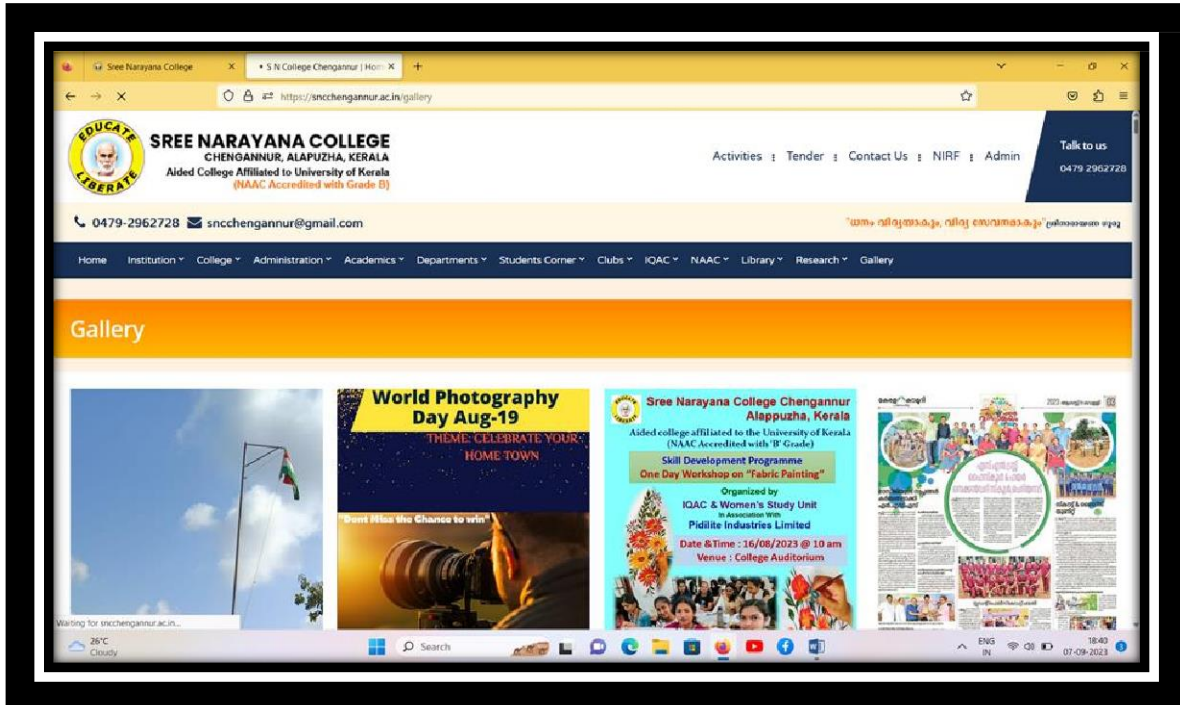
Sree Narayana College ×
S N College Chengannur | Hom ×
+

https://sncchengannur.ac.in/gallery

EDUCATE LIBERATE

SREE NARAYANA COLLEGE
CHENGANNUR, ALAPUZHA, KERALA
Aided College Affiliated to University of Kerala
(NAAC Accredited with Grade B)

Activities | Tender | Contact Us | NIRF | Admin

Talk to us
0479 2962728

0479-2962728 sncchengannur@gmail.com

"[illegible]" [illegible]

Home Institution College Administration Academics Departments Students Corner Clubs IQAC NAAC Library Research Gallery

Gallery

World Photography Day Aug-19
THEME: CELEBRATE YOUR HOME TOWN
"Dont Miss the Chance to win"

Sree Narayana College Chengannur Alappuzha, Kerala
Aided college affiliated to the University of Kerala (NAAC Accredited with 'B' Grade)
Skill Development Programme
One Day Workshop on "Fabric Painting"
Organized by
IQAC & Women's Study Unit
In Association With
Pidilite Industries Limited
Date &Time : 16/08/2023 @ 10 am
Venue : College Auditorium

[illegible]

Waiting for sncchengannur.ac.in...

26°C
Cloudy

Search

ENG IN
18:40
07-09-2023